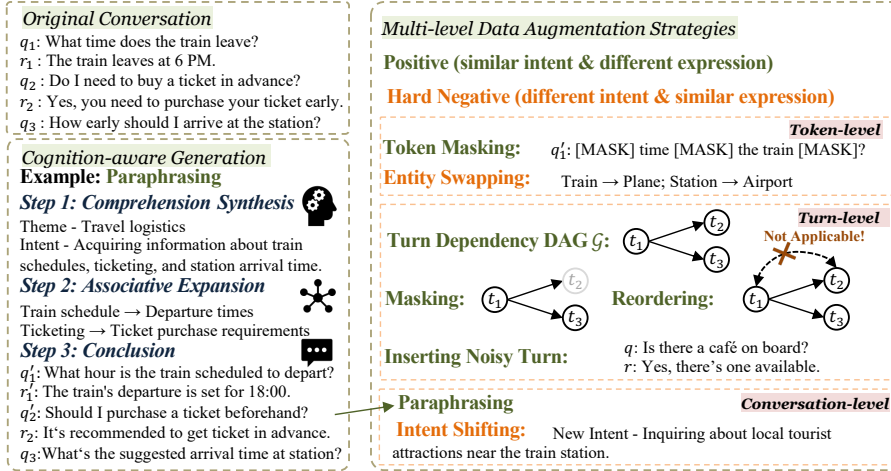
Original Conversation

$q_1$: What time does the train leave?
$r_1$: The train leaves at 6 PM.
$q_2$: Do I need to buy a ticket in advance?
$r_2$: Yes, you need to purchase your ticket early.
$q_3$: How early should I arrive at the station?

Cognition-aware Generation

Example: Paraphrasing

Step 1: Comprehension Synthesis

Theme - Travel logistics
Intent - Acquiring information about train schedules, ticketing, and station arrival time.

Step 2: Associative Expansion

Train schedule → Departure times
Ticketing → Ticket purchase requirements

Step 3: Conclusion

$q_1'$: What hour is the train scheduled to depart?
$r_1'$: The train's departure is set for 18:00.
$q_2'$: Should I purchase a ticket beforehand?
$r_2$: It's recommended to get ticket in advance.
$q_3$:What's the suggested arrival time at station?

Multi-level Data Augmentation Strategies

Positive (similar intent & different expression)

Hard Negative (different intent & similar expression)

Token-level

Token Masking: $q_1'$: [MASK] time [MASK] the train [MASK]?

Entity Swapping: Train → Plane; Station → Airport

Turn-level

Turn Dependency DAG $\mathcal{G}$: $t_1$ $t_2$ $t_3$

Not Applicable!

Masking: $t_1$ $t_2$ $t_3$

Reordering: $t_1$ $t_2$ $t_3$

Inserting Noisy Turn: $q$: Is there a café on board?
$r$: Yes, there's one available.

Paraphrasing

Conversation-level

Intent Shifting: New Intent - Inquiring about local tourist attractions near the train station.